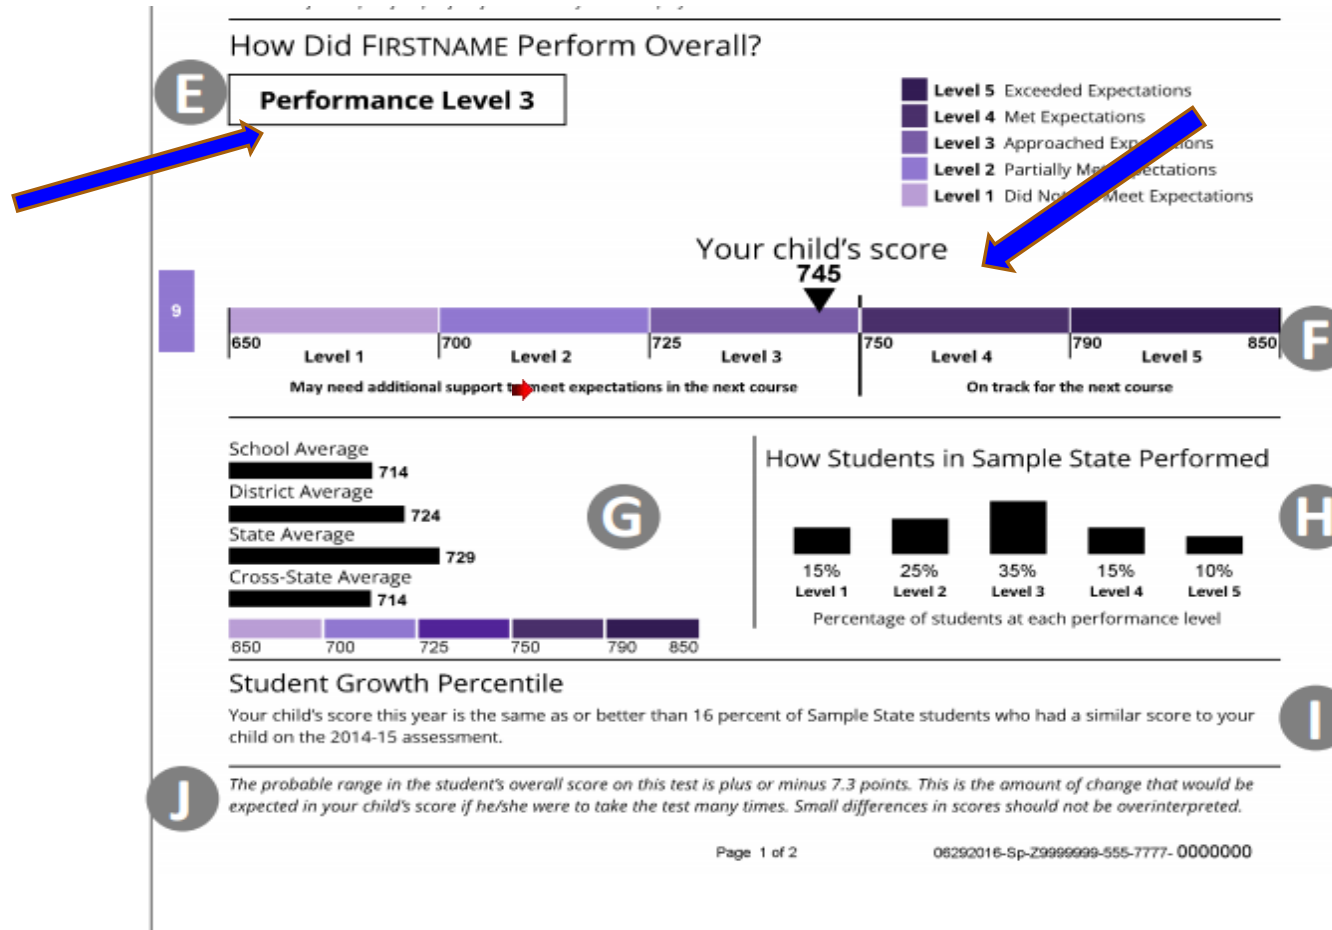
How Did FIRSTNAME Perform Overall?

E

Performance Level 3

Level 5 Exceeded Expectations
Level 4 Met Expectations
Level 3 Approached Exp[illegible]ions
Level 2 Partially M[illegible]ectations
Level 1 Did No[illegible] Meet Expectations

Your child's score
745

9

650 Level 1
700 Level 2
725 Level 3
750 Level 4
790 Level 5 850

F

May need additional support t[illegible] meet expectations in the next course

On track for the next course

School Average
714
District Average
724
State Average
729
Cross-State Average
714

G

650 700 725 750 790 850

How Students in Sample State Performed

H

| 15% | 25% | 35% | 15% | 10% |
|---|---|---|---|---|
| Level 1 | Level 2 | Level 3 | Level 4 | Level 5 |

Percentage of students at each performance level

Student Growth Percentile

Your child's score this year is the same as or better than 16 percent of Sample State students who had a similar score to your child on the 2014-15 assessment.

I

J

The probable range in the student's overall score on this test is plus or minus 7.3 points. This is the amount of change that would be expected in your child's score if he/she were to take the test many times. Small differences in scores should not be overinterpreted.

Page 1 of 2

06292016-Sp-Z9999999-555-7777- 0000000